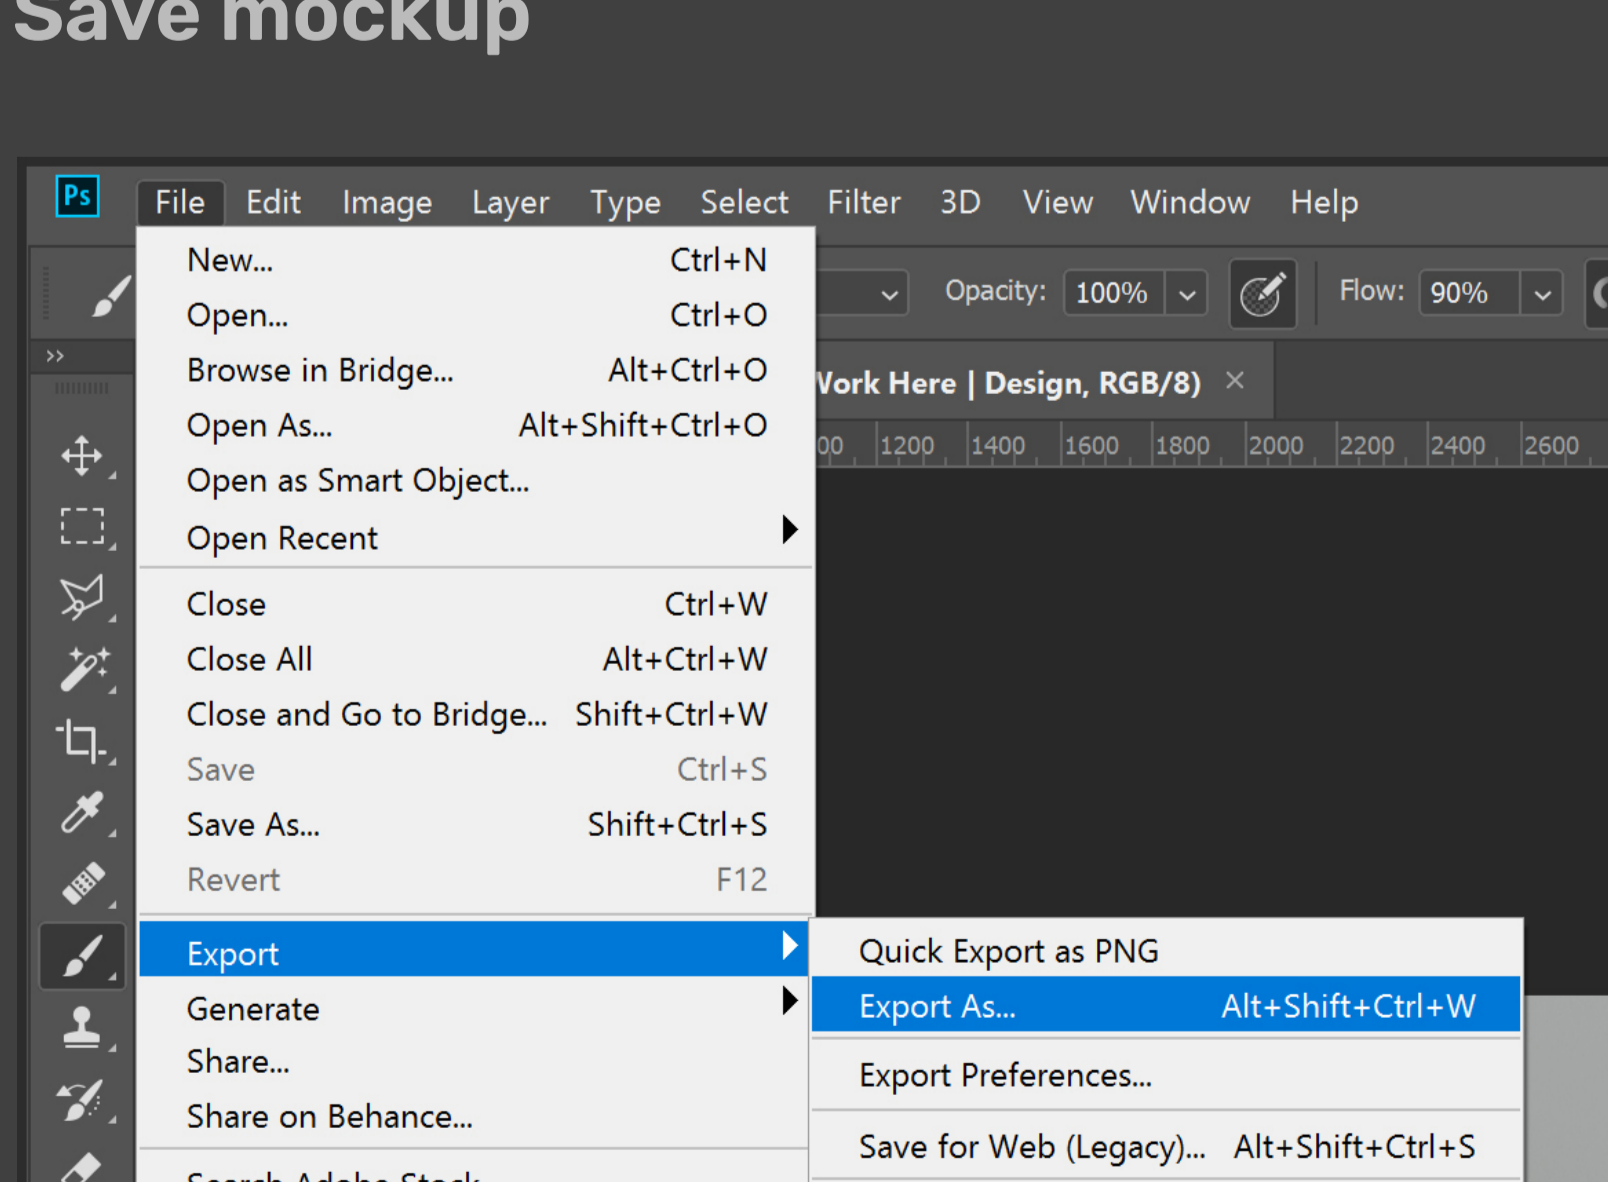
Save mockup

Ps File Edit Image Layer Type Select Filter 3D View Window Help

Opacity: 100% Flow: 90%

Vork Here | Design, RGB/8) ×

00 1200 1400 1600 1800 2000 2200 2400 2600

New... Ctrl+N
Open... Ctrl+O
Browse in Bridge... Alt+Ctrl+O
Open As... Alt+Shift+Ctrl+O
Open as Smart Object...
Open Recent

Close Ctrl+W
Close All Alt+Ctrl+W
Close and Go to Bridge... Shift+Ctrl+W
Save Ctrl+S
Save As... Shift+Ctrl+S
Revert F12

Export
Generate
Share...
Share on Behance...

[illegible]

Quick Export as PNG
Export As... Alt+Shift+Ctrl+W

Export Preferences...

Save for Web (Legacy)... Alt+Shift+Ctrl+S